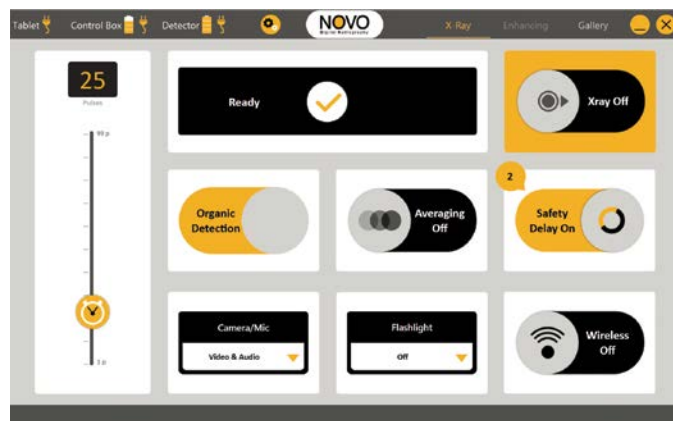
Tablet Control Box Detector NOVO Digital Radiography X-Ray Enhancing Gallery

25
Pulses

99 p

1 p

Ready

Xray Off

Organic Detection

Averaging Off

2

Safety Delay On

Camera/Mic
Video & Audio

Flashlight
Off

Wireless Off